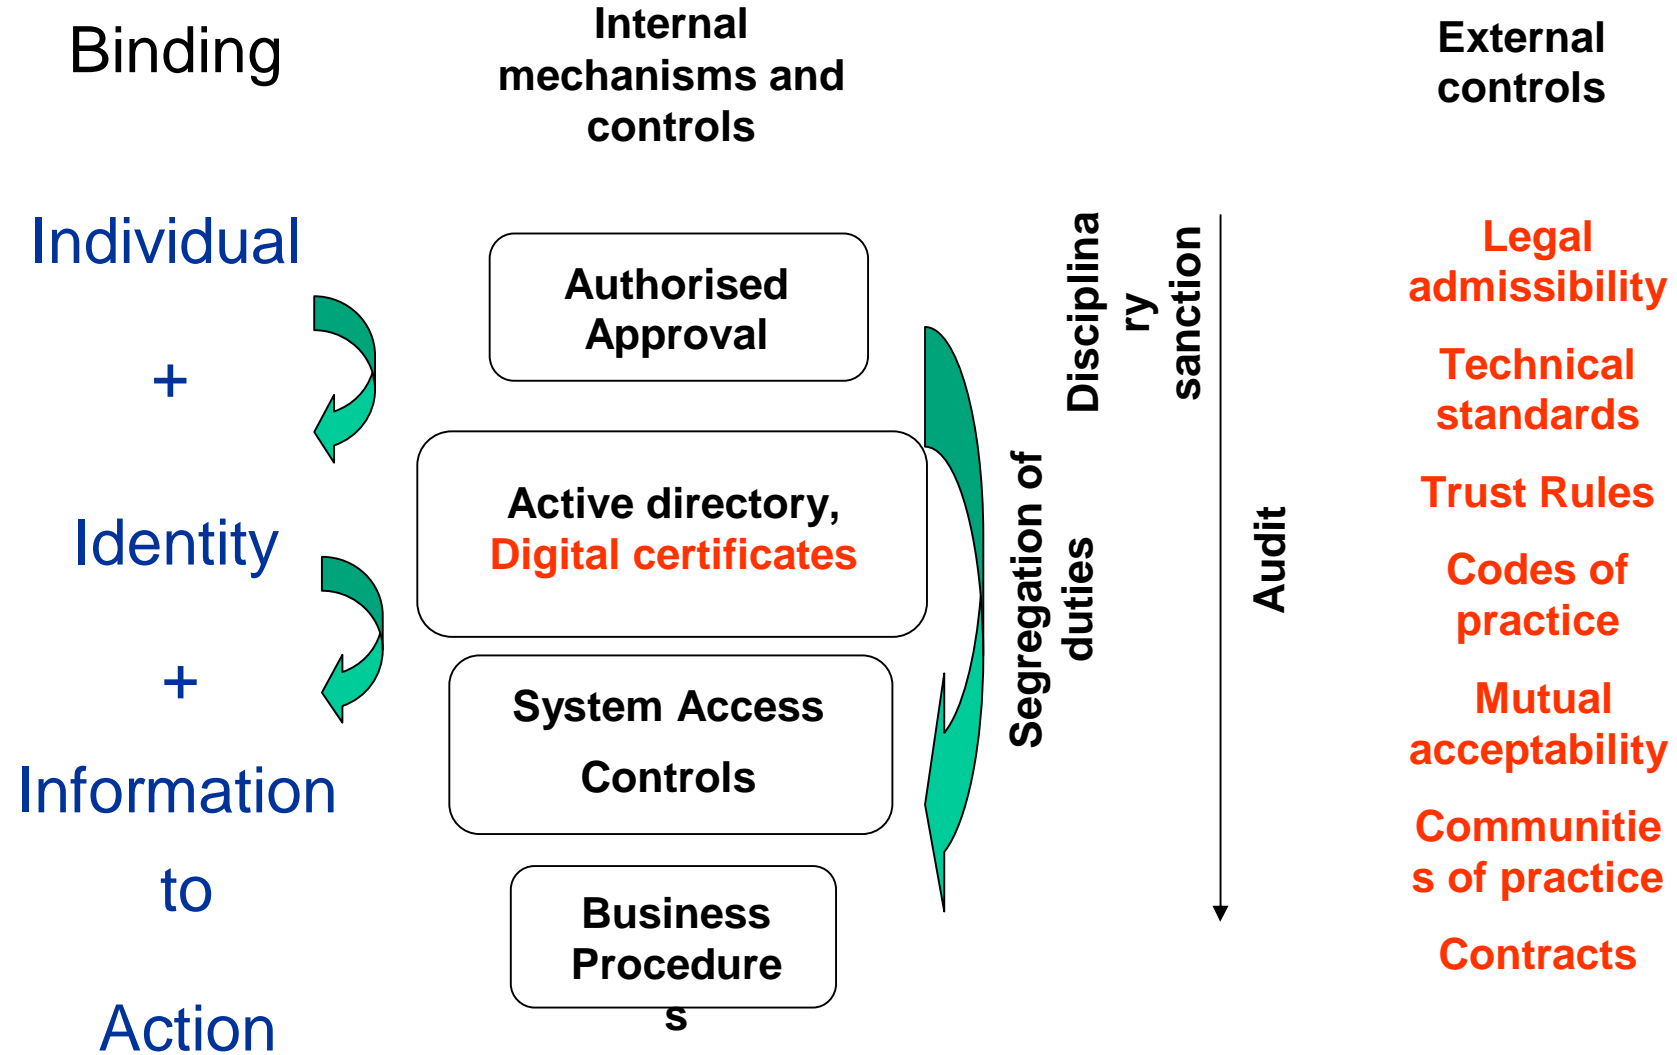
Binding

Internal mechanisms and controls

External controls

Individual

+

Identity

+

Information to

Action

Authorised Approval

Active directory, Digital certificates

System Access Controls

Business Procedures

Segregation of duties

Disciplinary sanction

Audit

Legal admissibility

Technical standards

Trust Rules

Codes of practice

Mutual acceptability

Communities of practice

Contracts